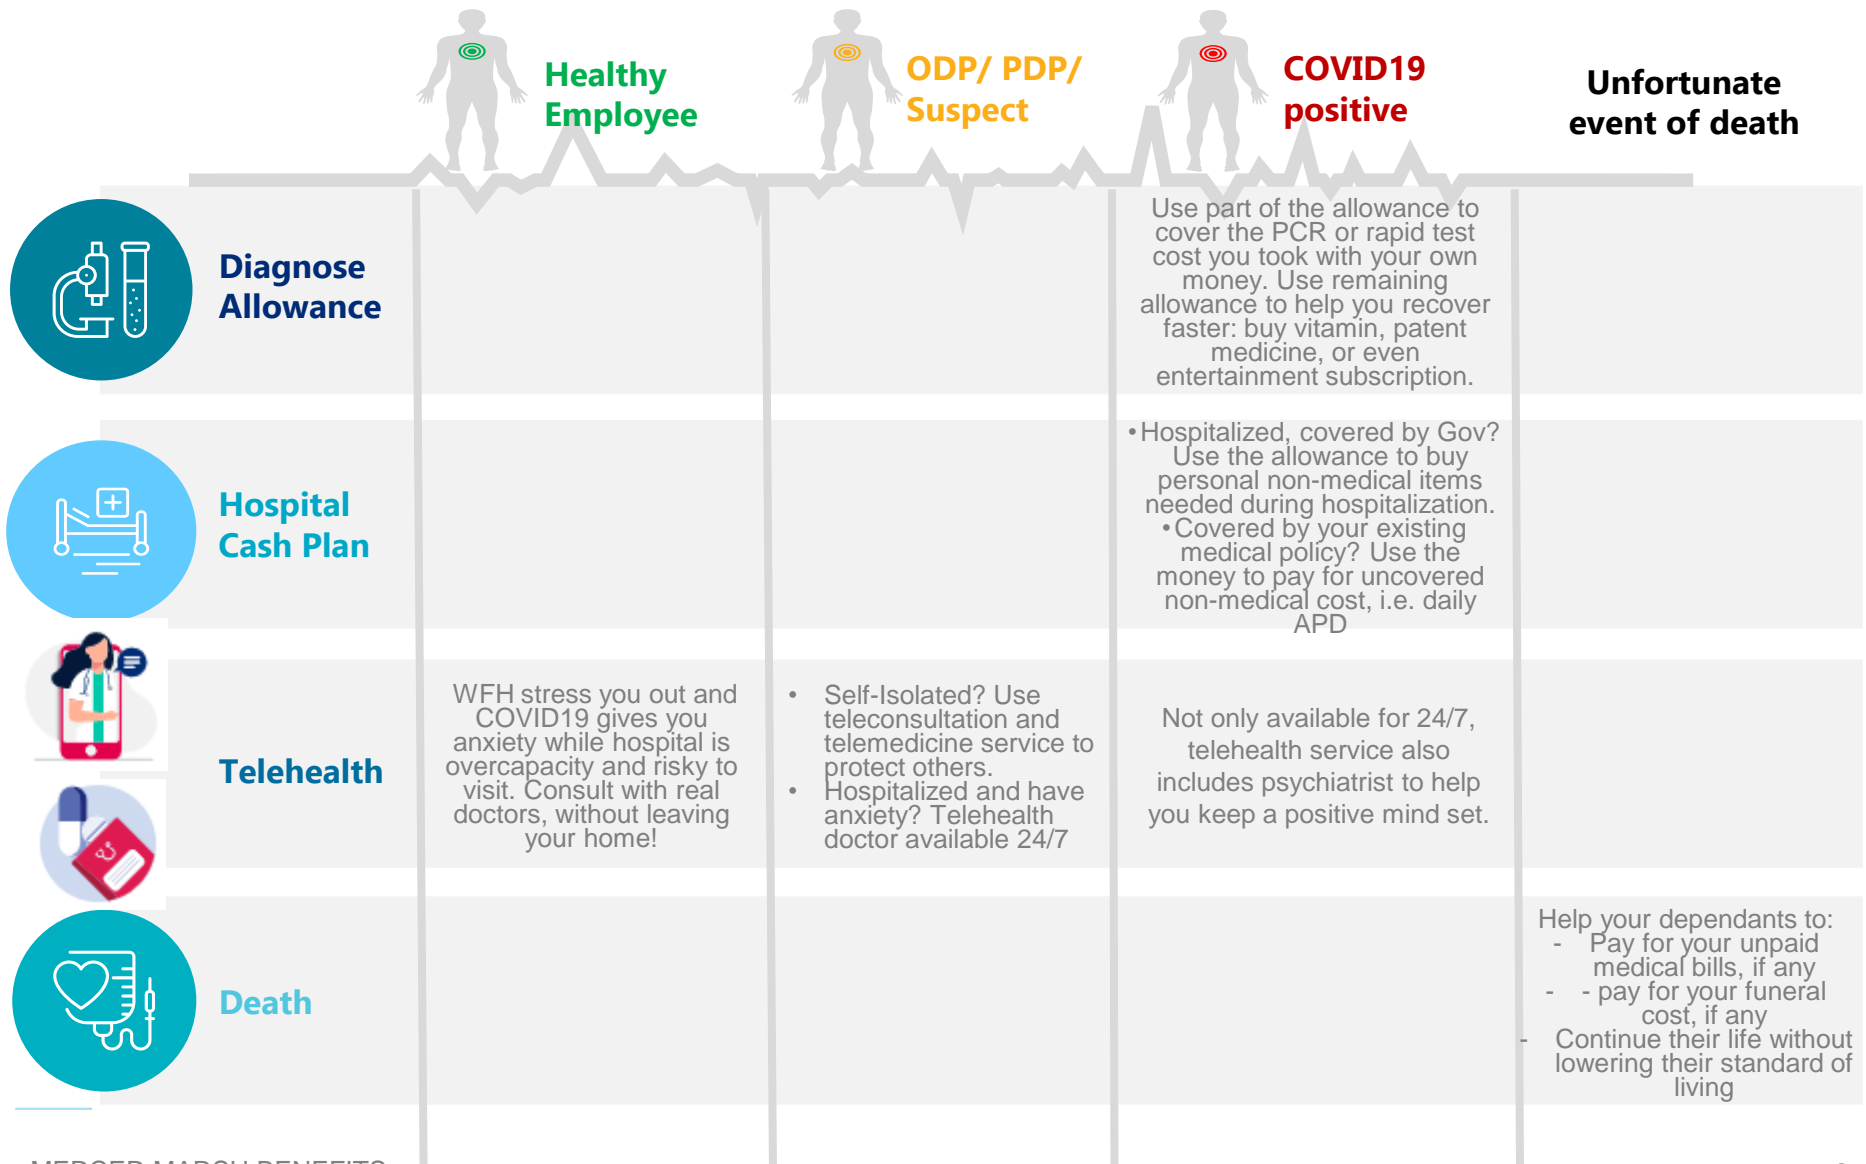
| | Healthy Employee | ODP/ PDP/ Suspect | COVID19 positive | Unfortunate event of death |
|---|---|---|---|---|
| Diagnose Allowance | | | Use part of the allowance to cover the PCR or rapid test cost you took with your own money. Use remaining allowance to help you recover faster: buy vitamin, patent medicine, or even entertainment subscription. | |
| Hospital Cash Plan | | | •Hospitalized, covered by Gov? Use the allowance to buy personal non-medical items needed during hospitalization. •Covered by your existing medical policy? Use the money to pay for uncovered non-medical cost, i.e. daily APD | |
| Telehealth | WFH stress you out and COVID19 gives you anxiety while hospital is overcapacity and risky to visit. Consult with real doctors, without leaving your home! | • Self-Isolated? Use teleconsultation and telemedicine service to protect others. • Hospitalized and have anxiety? Telehealth doctor available 24/7 | Not only available for 24/7, telehealth service also includes psychiatrist to help you keep a positive mind set. | |
| Death | | | | Help your dependants to: - Pay for your unpaid medical bills, if any - - pay for your funeral cost, if any - Continue their life without lowering their standard of living |

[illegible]